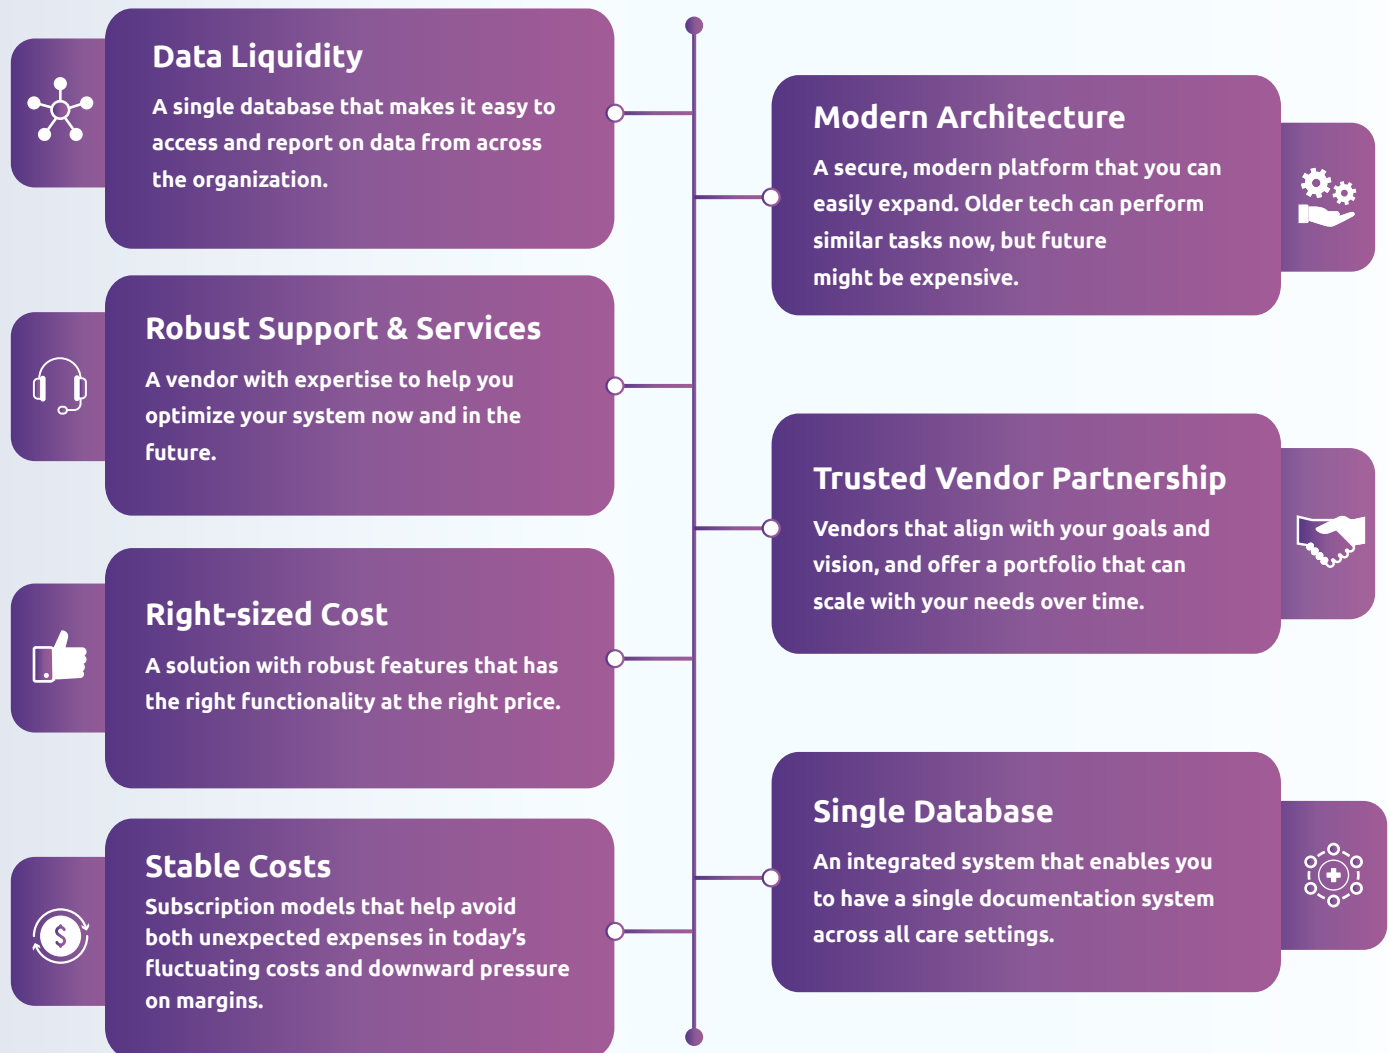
Data Liquidity

A single database that makes it easy to access and report on data from across the organization.

Modern Architecture

A secure, modern platform that you can easily expand. Older tech can perform similar tasks now, but future might be expensive.

Robust Support & Services

A vendor with expertise to help you optimize your system now and in the future.

Trusted Vendor Partnership

Vendors that align with your goals and vision, and offer a portfolio that can scale with your needs over time.

Right-sized Cost

A solution with robust features that has the right functionality at the right price.

Single Database

An integrated system that enables you to have a single documentation system across all care settings.

Stable Costs

Subscription models that help avoid both unexpected expenses in today's fluctuating costs and downward pressure on margins.